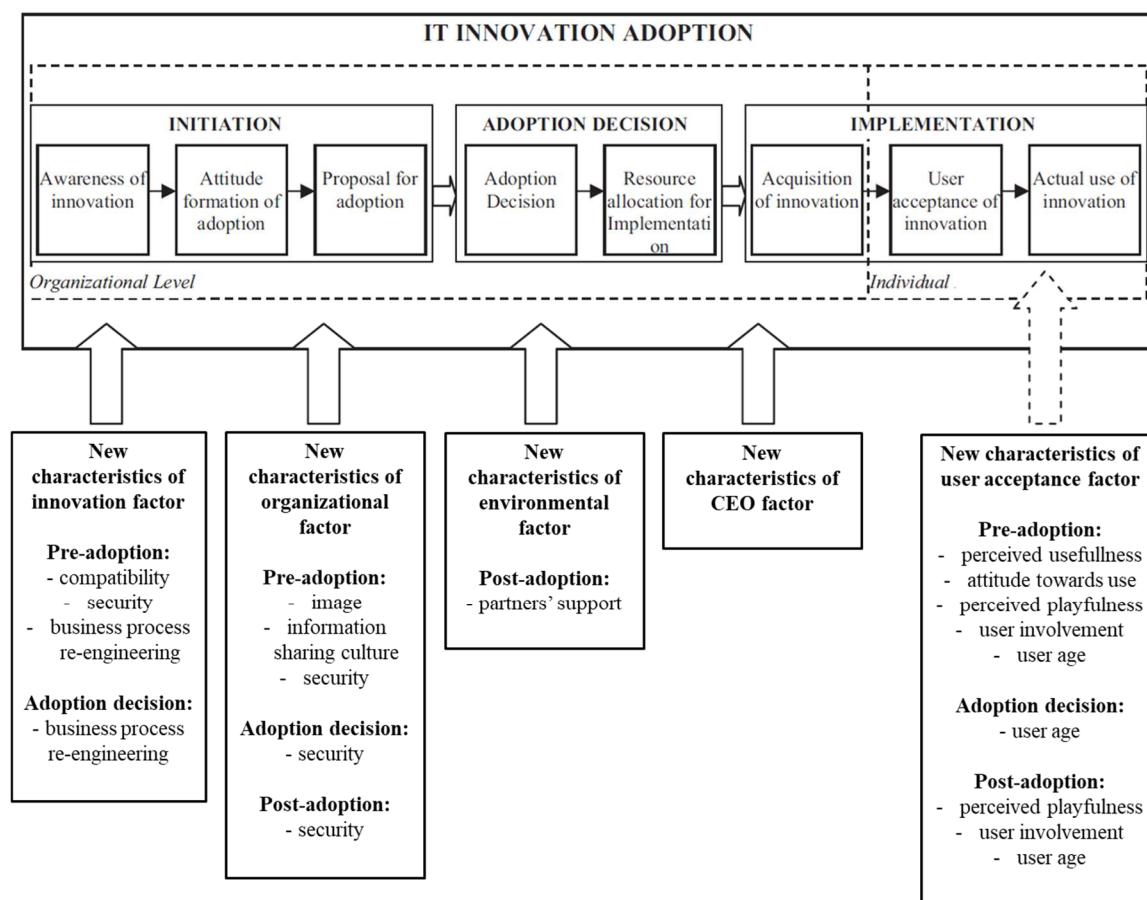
IT INNOVATION ADOPTION

INITIATION

Awareness of innovation

Attitude formation of adoption

Proposal for adoption

ADOPTION DECISION

Adoption Decision

Resource allocation for Implementation

IMPLEMENTATION

Acquisition of innovation

User acceptance of innovation

Actual use of innovation

Organizational Level

Individual

New characteristics of innovation factor

Pre-adoption:
- compatibility
- security
- business process re-engineering

Adoption decision:
- business process re-engineering

New characteristics of organizational factor

Pre-adoption:
- image
- information sharing culture
- security

Adoption decision:
- security

Post-adoption:
- security

New characteristics of environmental factor

Post-adoption:
- partners' support

New characteristics of CEO factor

New characteristics of user acceptance factor

Pre-adoption:
- perceived usefullness
- attitude towards use
- perceived playfulness
- user involvement
- user age

Adoption decision:
- user age

Post-adoption:
- perceived playfulness
- user involvement
- user age